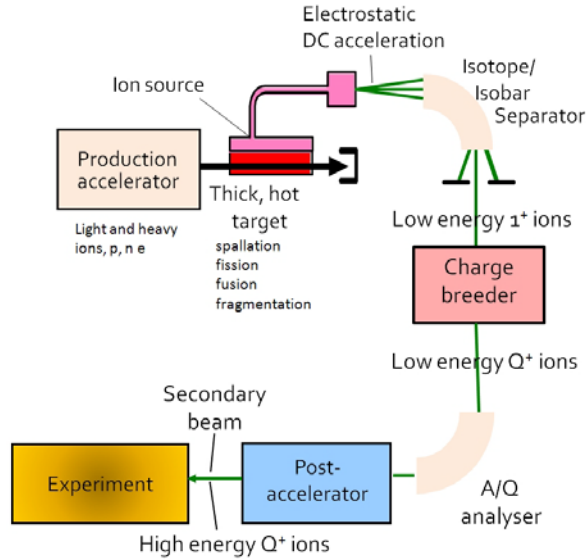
Electrostatic DC acceleration

Ion source

Isotope/ Isobar Separator

Production accelerator

Thick, hot target

Light and heavy ions, p, n e

spallation
fission
fusion
fragmentation

Low energy $1^+$ ions

Charge breeder

Low energy $Q^+$ ions

Secondary beam

Experiment

Post-accelerator

A/Q analyser

High energy $Q^+$ ions